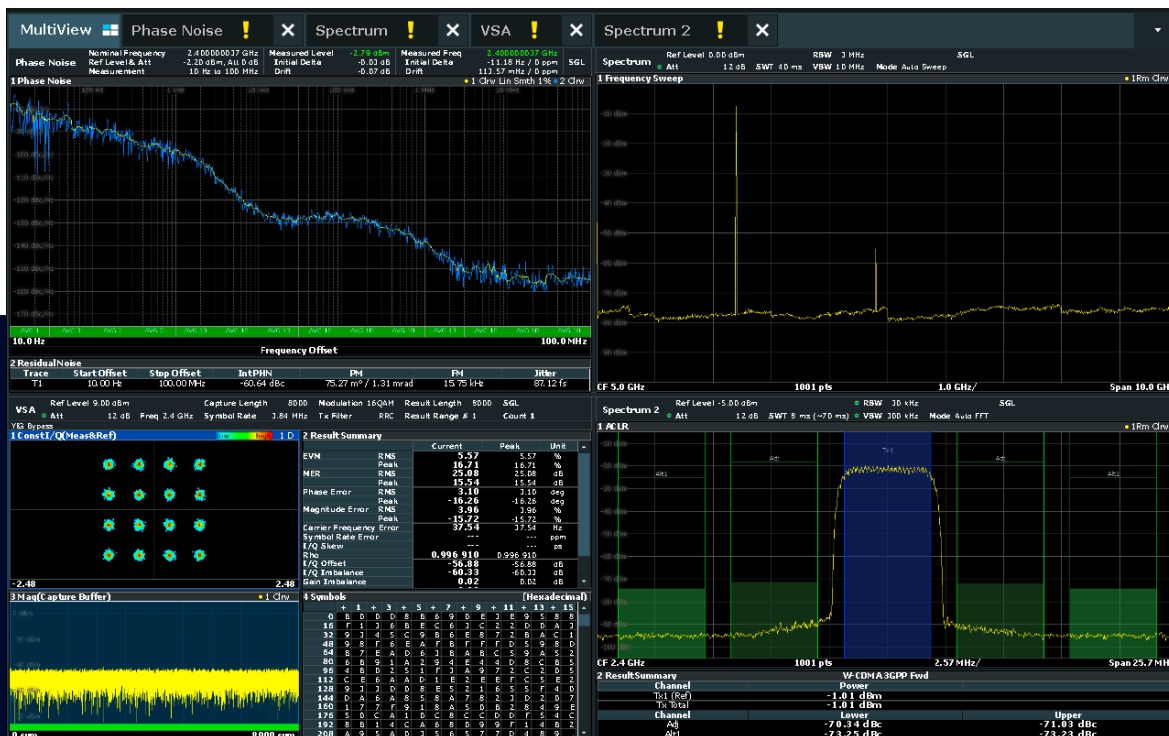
MultiView | Phase Noise ! ✕ | Spectrum ! ✕ | VSA ! ✕ | Spectrum 2 ! ✕

Phase Noise | Nominal Frequency 2.400000037 GHz | Ref Level & Att -2.20 dBm, Att 0 dB | Measurement 10 Hz to 100 MHz | Measured Level -2.79 dBm | Initial Delta -0.03 dB | Drift -0.07 dB | Measured Freq 2.400000037 GHz | Initial Delta -11.18 Hz / 0 ppm | Drift 113.57 mHz / 0 ppm | SGL

1 Phase Noise ● 1 Clrw Lin Smth 1% ● 2 Clrw

10.0 Hz Frequency Offset 100.0 MHz

2 Residual Noise

| Trace | Start Offset | Stop Offset | IntPHN | PM | FM | Jitter |
|---|---|---|---|---|---|---|
| T1 | 10.00 Hz | 100.00 MHz | -60.64 dBc | 75.27 m° / 1.31 mrad | 15.75 kHz | 87.12 fs |

Spectrum | Ref Level 0.00 dBm | ● Att | 12 dB | SWT 40 ms | RBW 3 MHz | VBW 10 MHz | Mode Auto Sweep | SGL

1 Frequency Sweep ● 1Rm Clrw

-10 dBm
-20 dBm
-30 dBm
-40 dBm
-50 dBm
-60 dBm
-70 dBm
-80 dBm

CF 5.0 GHz 1001 pts 1.0 GHz/ Span 10.0 GHz

VSA | Ref Level 9.00 dBm | ● Att 12 dB | Freq 2.4 GHz | Capture Length 8000 | Symbol Rate 3.84 MHz | Modulation 16QAM | Tx Filter RRC | Result Length 8000 | Result Range # 1 | SGL | Count 1

YIG Bypass

1 Const I/Q(Meas&Ref) 1 D

-2.48 2.48

2 Result Summary

| | | Current | Peak | Unit |
|---|---|---|---|---|
| EVM | RMS | 5.57 | 5.57 | % |
| | Peak | 16.71 | 16.71 | % |
| MER | RMS | 25.08 | 25.08 | dB |
| | Peak | 15.54 | 15.54 | dB |
| Phase Error | RMS | 3.10 | 3.10 | deg |
| | Peak | -16.26 | -16.26 | deg |
| Magnitude Error | RMS | 3.96 | 3.96 | % |
| | Peak | -15.72 | -15.72 | % |
| Carrier Frequency Error | | 37.54 | 37.54 | Hz |
| Symbol Rate Error | | --- | --- | ppm |
| I/Q Skew | | --- | --- | ps |
| Rho | | 0.996 910 | 0.996 910 | |
| I/Q Offset | | -56.88 | -56.88 | dB |
| I/Q Imbalance | | -60.33 | -60.33 | dB |
| Gain Imbalance | | 0.02 | 0.02 | dB |

3 Mag(Capture Buffer) ● 1 Clrw

0 sym 8000 sym

4 Symbols [Hexadecimal]

+ 1 + 3 + 5 + 7 + 9 + 11 + 13 + 15
0 B D D D B B 6 9 D E 3 E 9 5 8 8
16 F 1 3 B B E C 6 3 C 2 2 D 0 A 3
32 9 3 4 5 C 9 B 6 E 8 7 2 B A C 1
48 9 8 F 8 E A F B F F F D 5 9 8 D
64 B 7 E A D 6 3 B A B C 5 9 A 5 2
80 6 B 9 1 A 2 9 4 E 4 4 D 8 C B 5
96 4 B D D 5 1 F 3 A 9 7 C 2 C D 5
112 C E 6 A A D 1 E 2 E E F C 5 E 2
128 9 3 3 D D B E 5 2 1 6 5 5 F 4 D
144 D A 6 A 8 5 8 A 7 8 2 3 D 2 D 7
160 1 7 7 7 9 1 8 A 5 D B 2 8 4 9 E
176 5 D C A 1 D C 8 C C D D F 5 4 C
192 8 B 1 4 C A 6 B 9 9 F 1 4 8 B 5
208 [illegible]

Spectrum 2 | Ref Level -5.00 dBm | ● Att 12 dB | SWT 8 ms (~70 ms) | ● RBW 30 kHz | ● VBW 300 kHz | Mode Auto FFT | SGL

1 ACLR ● 1Rm Clrw

Tx1 Alt Alt Alt1 Alt1

CF 2.4 GHz 1001 pts 2.57 MHz/ Span 25.7 MHz

2 Result Summary W-CDMA 3GPP Fwd

| Channel | Power | |
|---|---|---|
| Tx1 (Ref) | -1.01 dBm | |
| Tx Total | -1.01 dBm | |
| Channel | Lower | Upper |
| Adj | -70.34 dBc | -71.03 dBc |
| Alt1 | -73.25 dBc | -73.23 dBc |